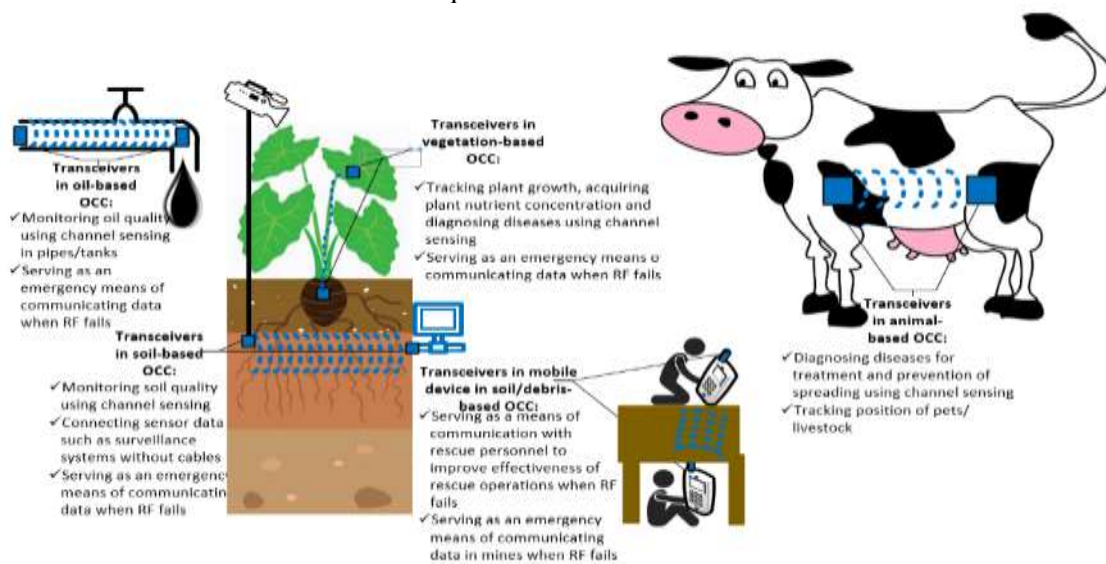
Transceivers in oil-based OCC:
✓Monitoring oil quality using channel sensing in pipes/tanks
✓Serving as an emergency means of communicating data when RF fails

Transceivers in vegetation-based OCC:
✓Tracking plant growth, acquiring plant nutrient concentration and diagnosing diseases using channel sensing
✓Serving as an emergency means o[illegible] communicating data when RF fails

Transceivers in animal-based OCC:
✓Diagnosing diseases for treatment and prevention of spreading using channel sensing
✓Tracking position of pets/ livestock

Transceivers in soil-based OCC:
✓Monitoring soil quality using channel sensing
✓Connecting sensor data such as surveillance systems without cables
✓Serving as an emergenc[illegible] means of communicatin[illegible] data when RF fails

Transceivers in mobile device in soil/debris-based OCC:
✓Serving as a means of communication with rescue personnel to improve effectiveness of rescue operations when RF fails
✓Serving as an emergency means of communicating data in mines when RF fails